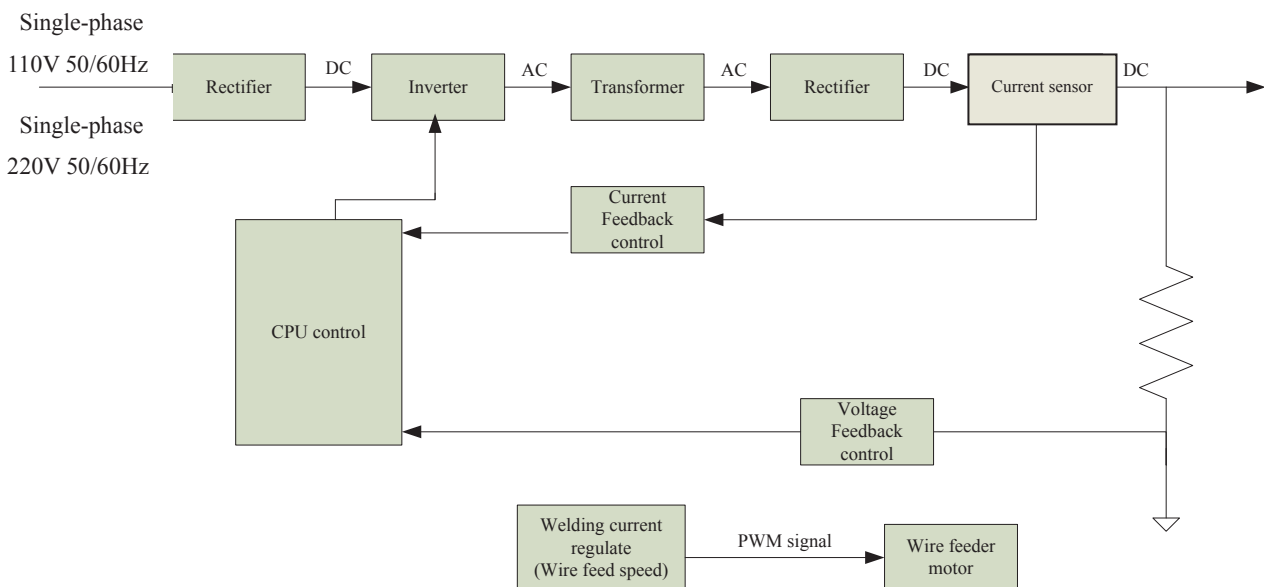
Single-phase
110V 50/60Hz
Single-phase
220V 50/60Hz

Rectifier
DC
Inverter
AC
Transformer
AC
Rectifier
DC
Current sensor
DC

Current Feedback control

CPU control

Voltage Feedback control

Welding current regulate (Wire feed speed)
PWM signal
Wire feeder motor